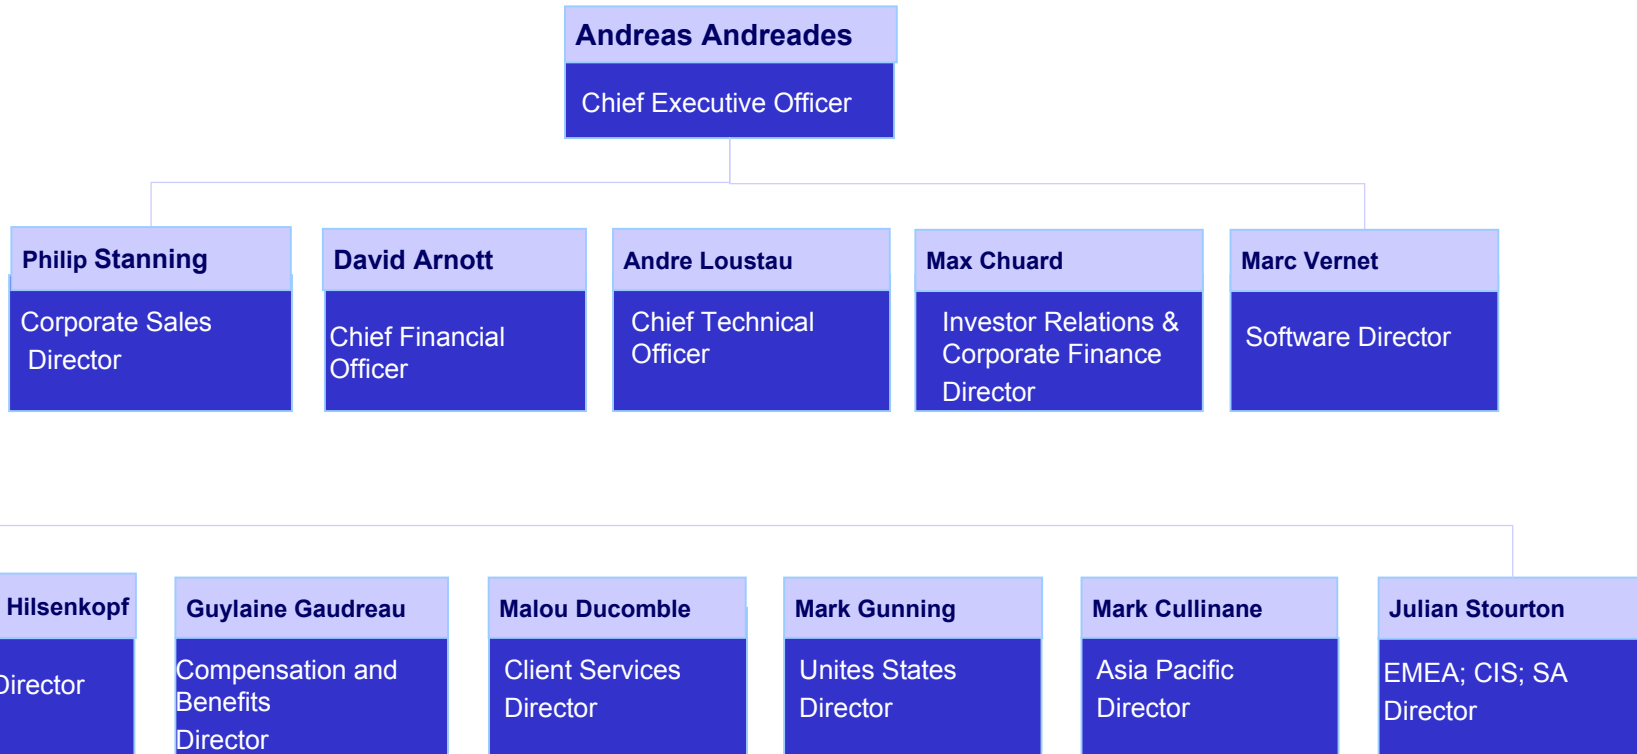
Andreas Andreades
Chief Executive Officer

Philip Stanning
Corporate Sales Director

David Arnott
Chief Financial Officer

Andre Loustau
Chief Technical Officer

Max Chuard
Investor Relations & Corporate Finance Director

Marc Vernet
Software Director

Hilsenkopf
Director

Guylaine Gaudreau
Compensation and Benefits Director

Malou Ducomble
Client Services Director

Mark Gunning
Unites States Director

Mark Cullinane
Asia Pacific Director

Julian Stourton
EMEA; CIS; SA Director